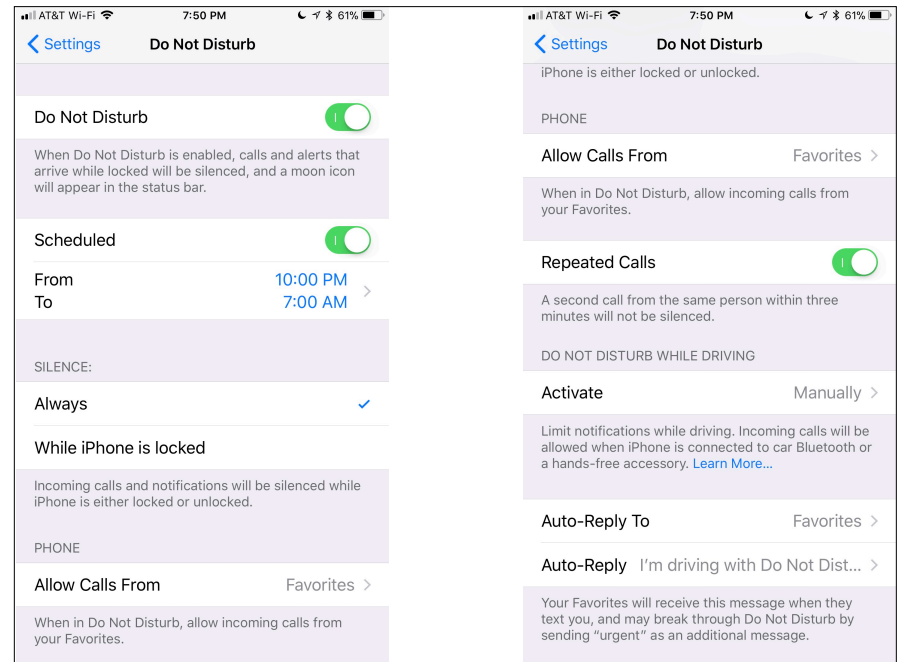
AT&T Wi-Fi 7:50 PM 61%

Settings Do Not Disturb

Do Not Disturb

When Do Not Disturb is enabled, calls and alerts that arrive while locked will be silenced, and a moon icon will appear in the status bar.

Scheduled

From 10:00 PM
To 7:00 AM

SILENCE:

Always

While iPhone is locked

Incoming calls and notifications will be silenced while iPhone is either locked or unlocked.

PHONE

Allow Calls From Favorites

When in Do Not Disturb, allow incoming calls from your Favorites.

AT&T Wi-Fi 7:50 PM 61%

Settings Do Not Disturb

iPhone is either locked or unlocked.

PHONE

Allow Calls From Favorites

When in Do Not Disturb, allow incoming calls from your Favorites.

Repeated Calls

A second call from the same person within three minutes will not be silenced.

DO NOT DISTURB WHILE DRIVING

Activate Manually

Limit notifications while driving. Incoming calls will be allowed when iPhone is connected to car Bluetooth or a hands-free accessory. Learn More...

Auto-Reply To Favorites

Auto-Reply I'm driving with Do Not Dist...

Your Favorites will receive this message when they text you, and may break through Do Not Disturb by sending "urgent" as an additional message.